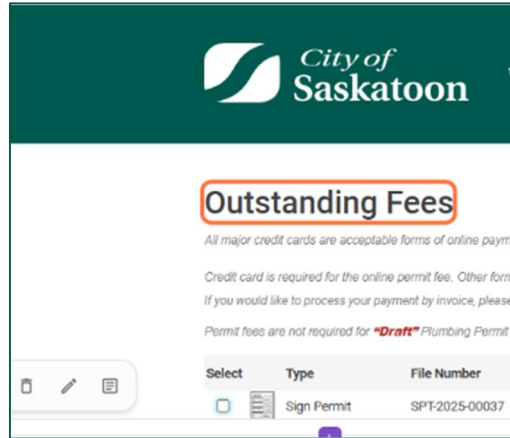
City of Saskatoon

Outstanding Fees

All major credit cards are acceptable forms of online paym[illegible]

Credit card is required for the online permit fee. Other form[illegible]
If you would like to process your payment by invoice, please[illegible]

Permit fees are not required for "Draft" Plumbing Permit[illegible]

| Select | | Type | File Number |
|---|---|---|---|
| | | Sign Permit | SPT-2025-00037 |